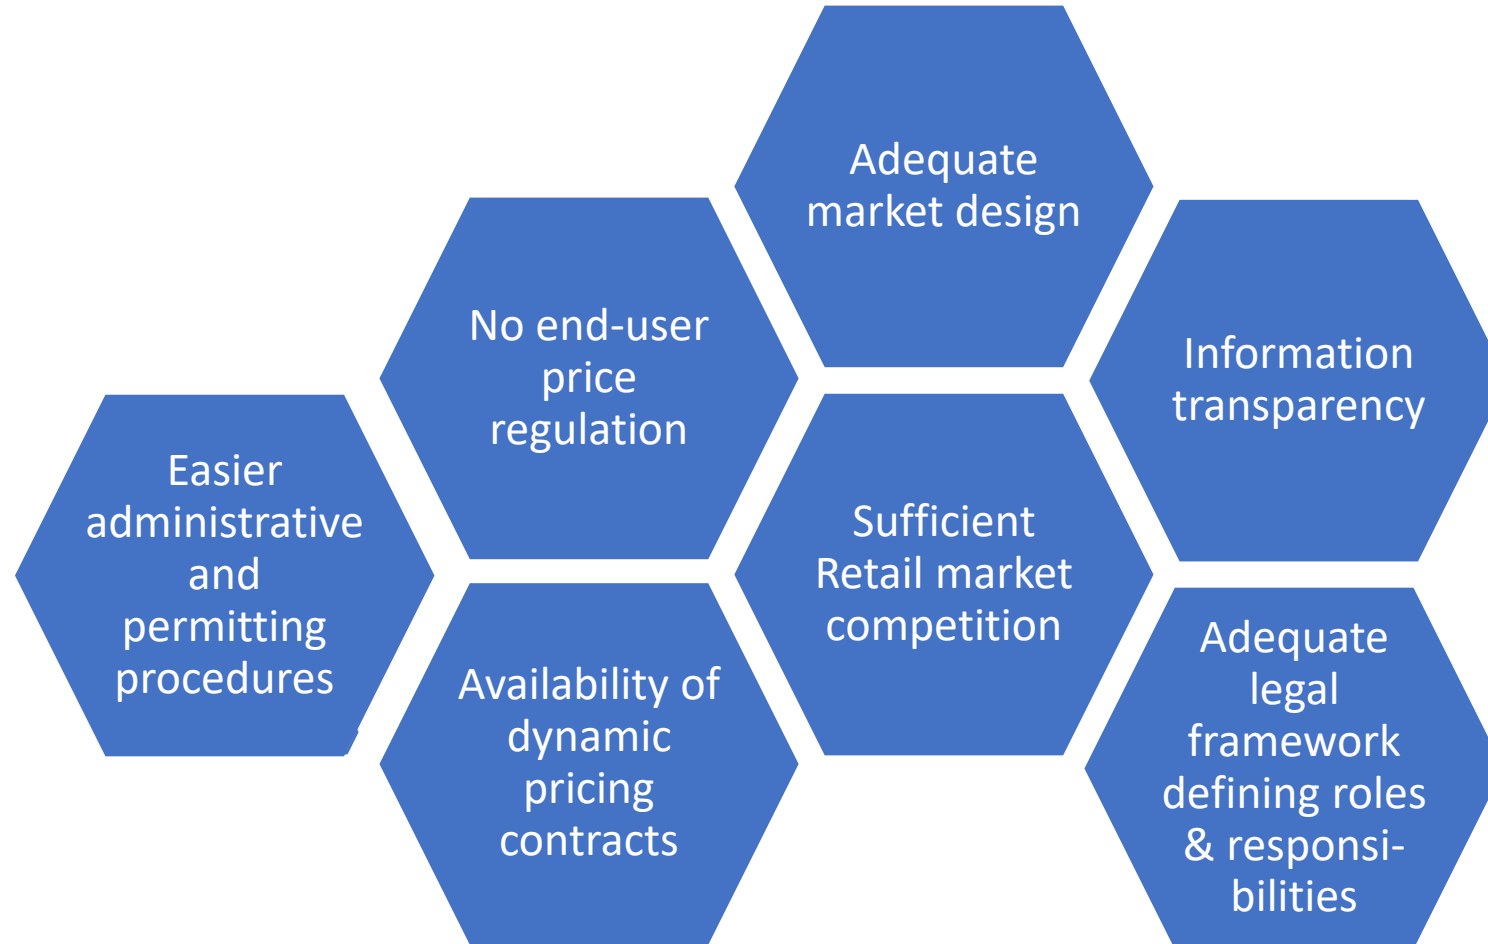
Adequate market design

No end-user price regulation

Information transparency

Easier administrative and permitting procedures

Sufficient Retail market competition

Availability of dynamic pricing contracts

Adequate legal framework defining roles & responsibilities